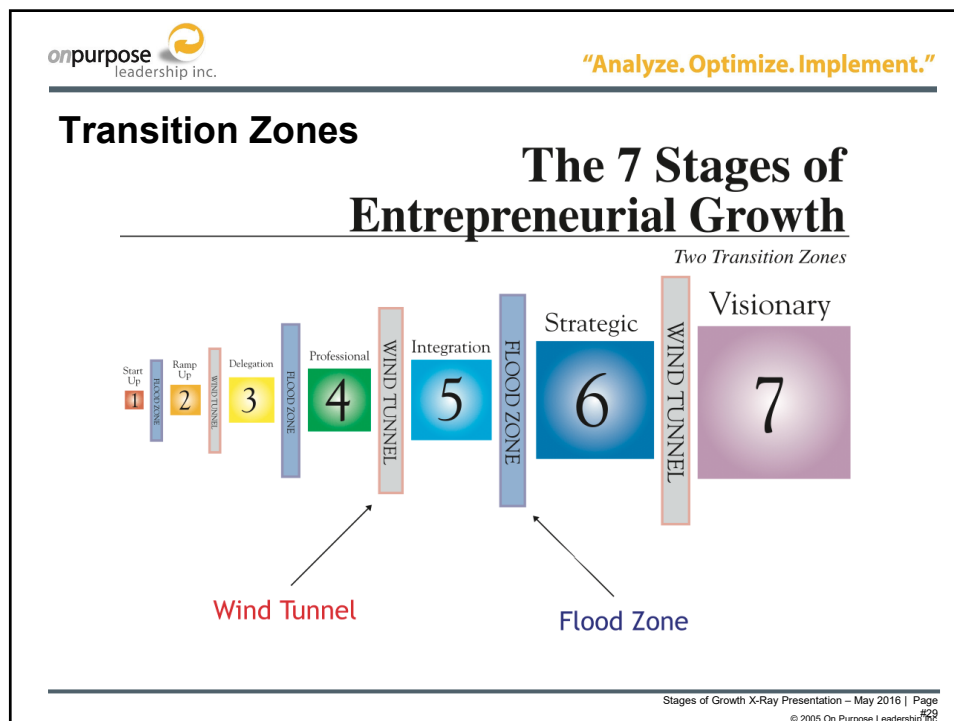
onpurpose leadership inc.

"Analyze. Optimize. Implement."

Transition Zones

The 7 Stages of Entrepreneurial Growth

Two Transition Zones

Start Up
1
FLOOD ZONE
Ramp Up
2
WIND TUNNEL
Delegation
3
FLOOD ZONE
Professional
4
WIND TUNNEL
Integration
5
FLOOD ZONE
Strategic
6
WIND TUNNEL
Visionary
7

Wind Tunnel

Flood Zone

Stages of Growth X-Ray Presentation – May 2016 | Page #29

© 2005 On Purpose Leadership Inc.